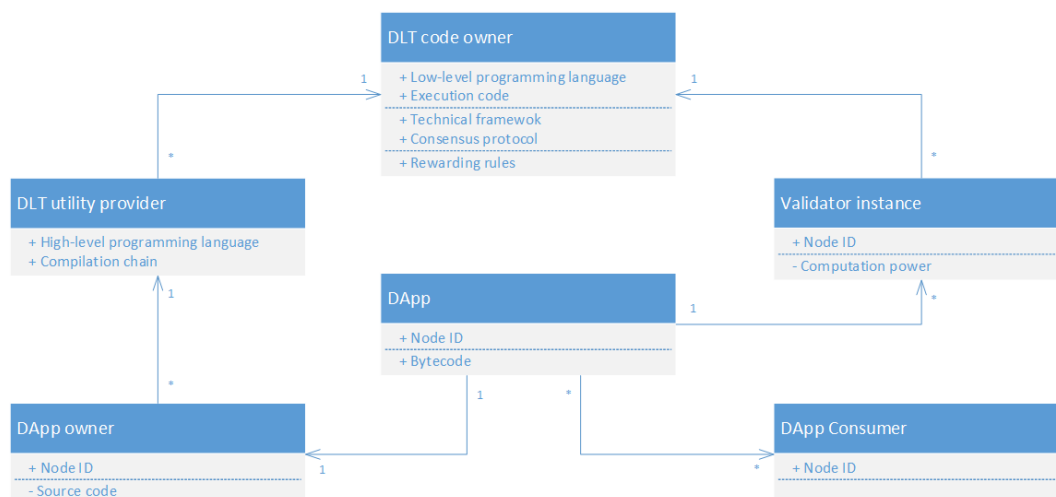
DLT code owner
+ Low-level programming language
+ Execution code
+ Technical framewok
+ Consensus protocol
+ Rewarding rules

1
1
*
*

DLT utility provider
+ High-level programming language
+ Compilation chain

Validator instance
+ Node ID
- Computation power

1
*

DApp
+ Node ID
+ Bytecode

1
*

*
1
1
*

DApp owner
+ Node ID
- Source code

1
*

DApp Consumer
+ Node ID